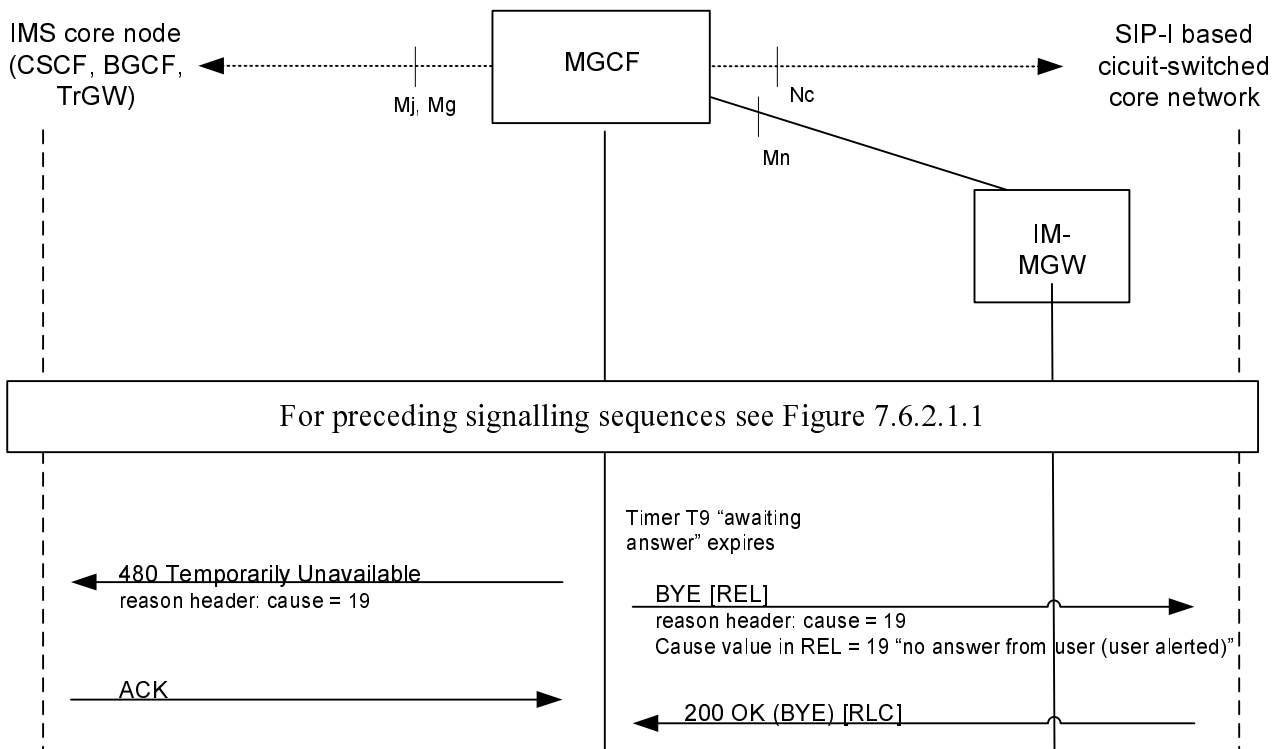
IMS core node (CSCF, BGCF, TrGW)

Mj, Mg

MGCF

Nc

SIP-I based cicuit-switched core network

Mn

IM-MGW

For preceding signalling sequences see Figure 7.6.2.1.1

Timer T9 “awaiting answer” expires

480 Temporarily Unavailable
reason header: cause = 19

BYE [REL]
reason header: cause = 19
Cause value in REL = 19 “no answer from user (user alerted)”

ACK

200 OK (BYE) [RLC]